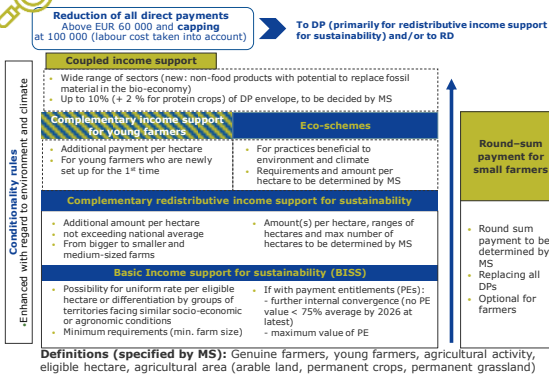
Reduction of all direct payments
Above EUR 60 000 and capping at 100 000 (labour cost taken into account)

To DP (primarily for redistributive income support for sustainability) and/or to RD

Coupled income support

- Wide range of sectors (new: non-food products with potential to replace fossil material in the bio-economy)
- Up to 10% (+ 2 % for protein crops) of DP envelope, to be decided by MS

Complementary income support for young farmers

- Additional payment per hectare
- For young farmers who are newly set up for the 1st time

Eco-schemes

- For practices beneficial to environment and climate
- Requirements and amount per hectare to be determined by MS

Complementary redistributive income support for sustainability

- Additional amount per hectare not exceeding national average
- From bigger to smaller and medium-sized farms

- Amount(s) per hectare, ranges of hectares and max number of hectares to be determined by MS

Basic Income support for sustainability (BISS)

- Possibility for uniform rate per eligible hectare or differentiation by groups of territories facing similar socio-economic or agronomic conditions
- Minimum requirements (min. farm size)

- If with payment entitlements (PEs):
- further internal convergence (no PE value < 75% average by 2026 at latest)
- maximum value of PE

Conditionality rules
•Enhanced with regard to environment and climate

Round–sum payment for small farmers

- Round sum payment to be determined by MS
- Replacing all DPs
- Optional for farmers

Definitions (specified by MS): Genuine farmers, young farmers, agricultural activity, eligible hectare, agricultural area (arable land, permanent crops, permanent grassland)